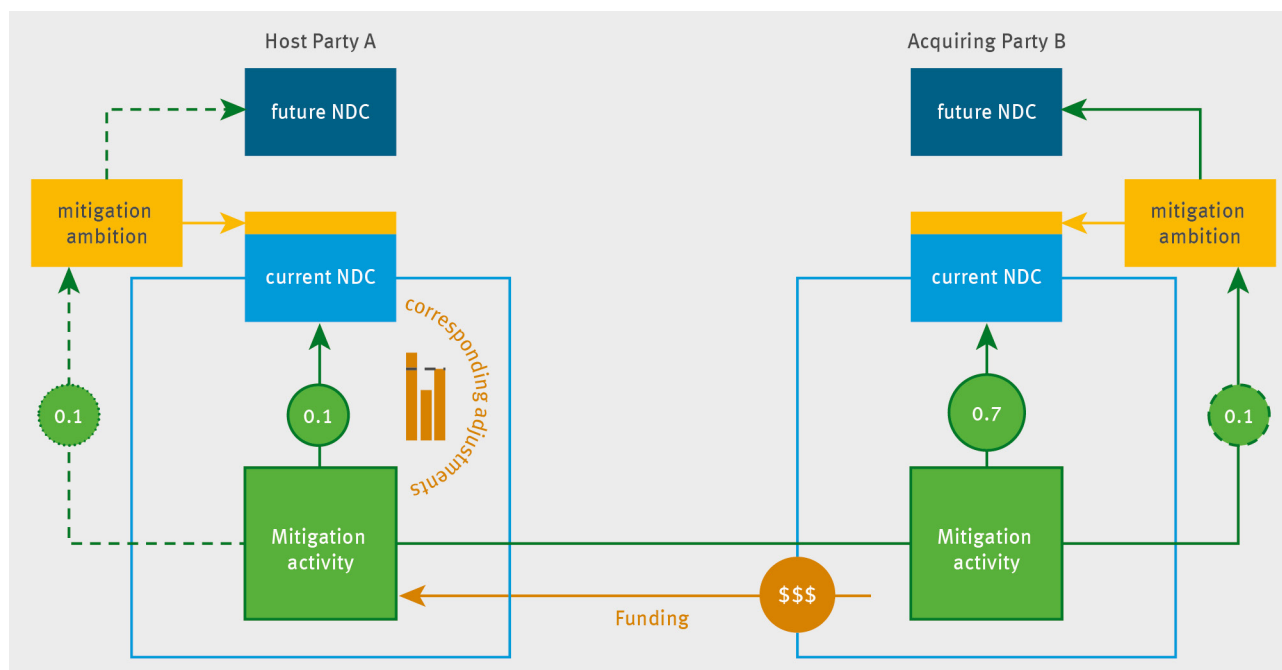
Host Party A

Acquiring Party B

future NDC

future NDC

mitigation ambition

mitigation ambition

current NDC

current NDC

corresponding adjustments

0.1

0.1

0.7

0.1

Mitigation activity

Mitigation activity

$$$

Funding